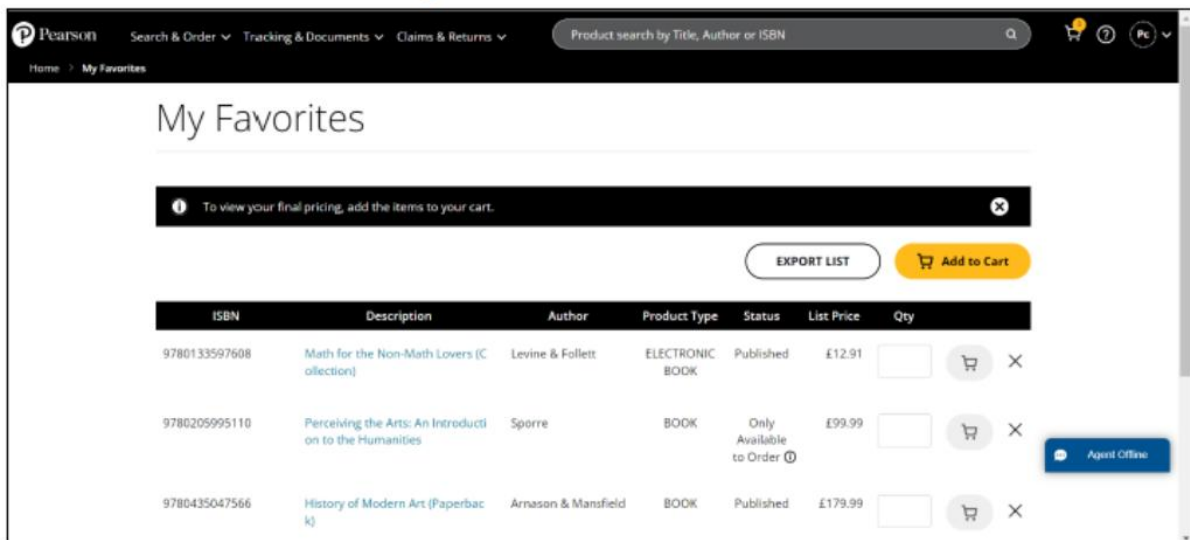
Pearson Search & Order Tracking & Documents Claims & Returns Product search by Title, Author or ISBN Pc

Home > My Favorites

My Favorites

To view your final pricing, add the items to your cart.

EXPORT LIST Add to Cart

| ISBN | Description | Author | Product Type | Status | List Price | Qty |
|---|---|---|---|---|---|---|
| 9780133597608 | Math for the Non-Math Lovers (Collection) | Levine & Follett | ELECTRONIC BOOK | Published | £12.91 | |
| 9780205995110 | Perceiving the Arts: An Introduction to the Humanities | Sporre | BOOK | Only Available to Order | £99.99 | |
| 9780435047566 | History of Modern Art (Paperback) | Arnason & Mansfield | BOOK | Published | £179.99 | |

Agent Offline